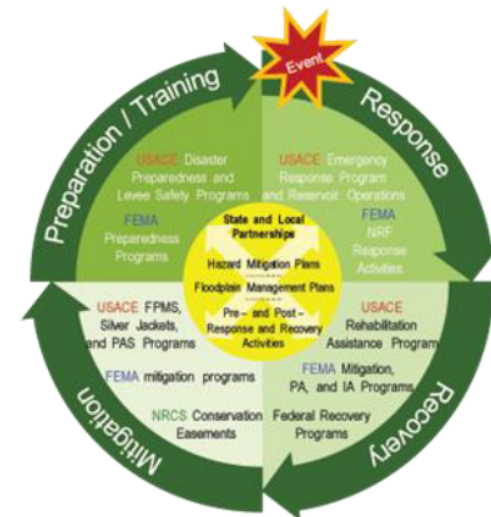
Event

Preparation / Training

Response

Recovery

Mitigation

USACE Disaster Preparedness and Levee Safety Programs

FEMA Preparedness Programs

USACE Emergency Response Program and Reservoir Operations

FEMA NRF Response Activities

State and Local Partnerships

Hazard Mitigation Plans

Floodplain Management Plans

Pre – and Post – Response and Recovery Activities

USACE FPMS, Silver Jackets, and PAS Programs

FEMA mitigation programs

NRCS Conservation Easements

USACE Rehabilitation Assistance Program

FEMA Mitigation, PA, and IA Programs

Federal Recovery Programs